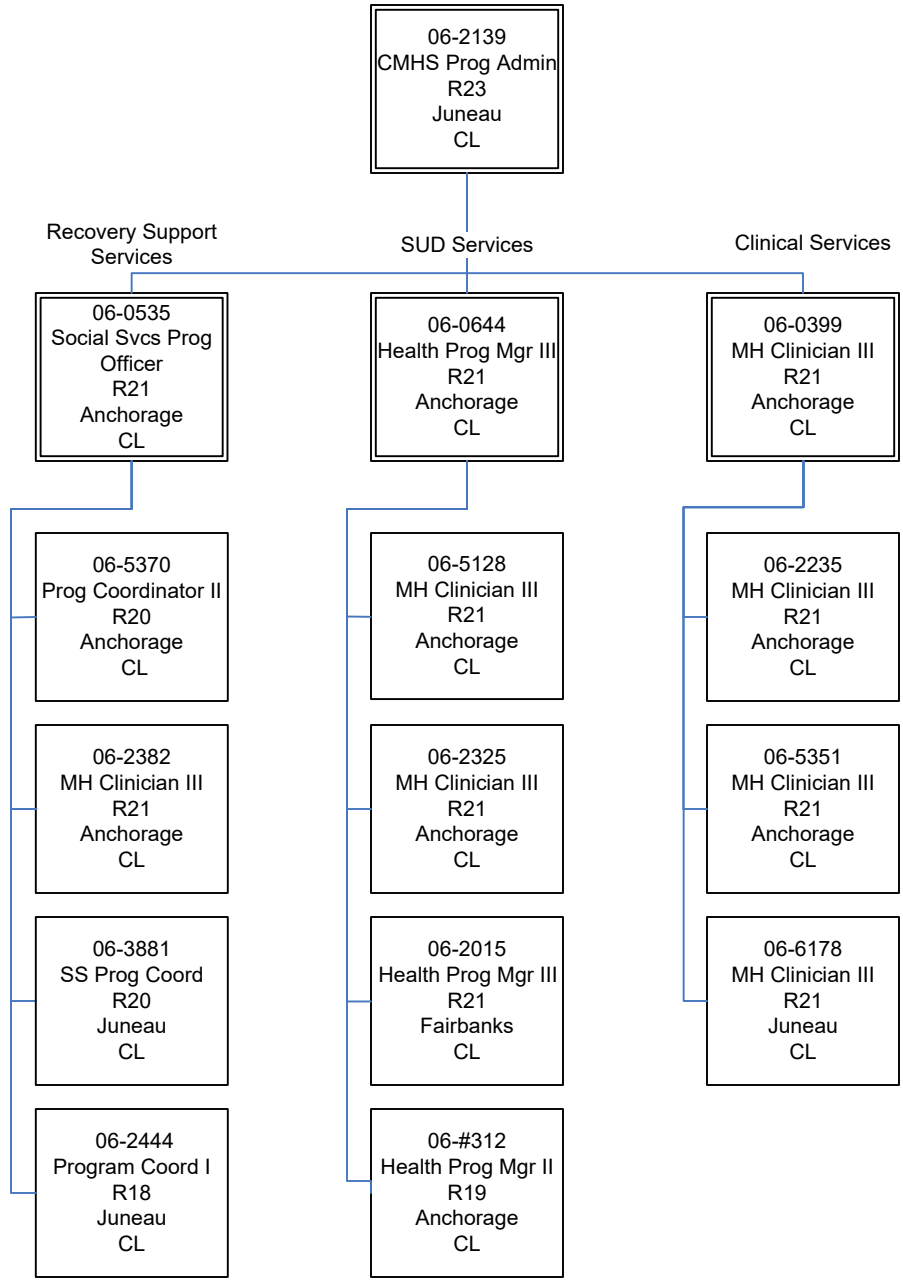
06-2139
CMHS Prog Admin
R23
Juneau
CL

Recovery Support Services

SUD Services

Clinical Services

06-0535
Social Svcs Prog Officer
R21
Anchorage
CL

06-0644
Health Prog Mgr III
R21
Anchorage
CL

06-0399
MH Clinician III
R21
Anchorage
CL

06-5370
Prog Coordinator II
R20
Anchorage
CL

06-2382
MH Clinician III
R21
Anchorage
CL

06-3881
SS Prog Coord
R20
Juneau
CL

06-2444
Program Coord I
R18
Juneau
CL

06-5128
MH Clinician III
R21
Anchorage
CL

06-2325
MH Clinician III
R21
Anchorage
CL

06-2015
Health Prog Mgr III
R21
Fairbanks
CL

06-#312
Health Prog Mgr II
R19
Anchorage
CL

06-2235
MH Clinician III
R21
Anchorage
CL

06-5351
MH Clinician III
R21
Anchorage
CL

06-6178
MH Clinician III
R21
Juneau
CL